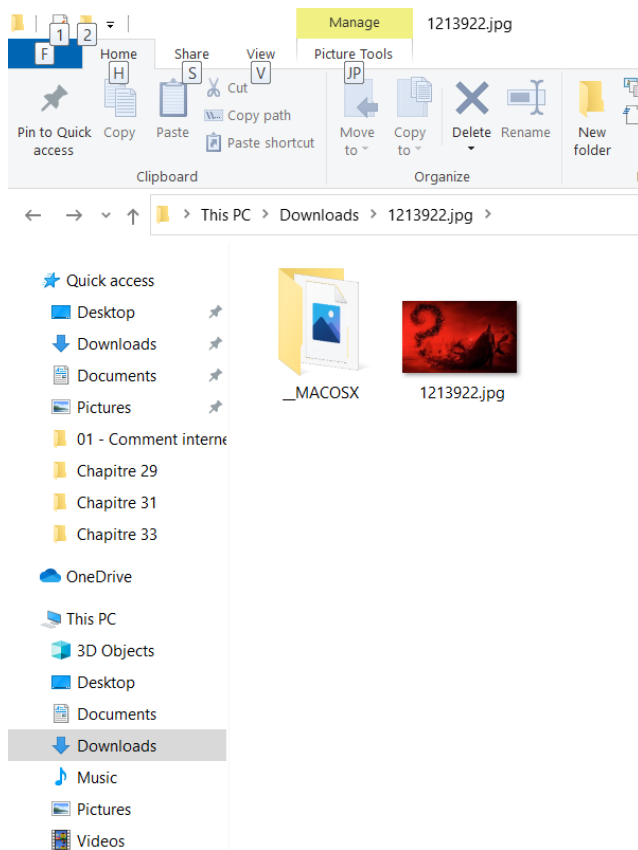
1 2 Manage 1213922.jpg

F Home H Share S View V Picture Tools JP

Pin to Quick access Copy Paste Cut Copy path Paste shortcut

Clipboard

Move to Copy to Delete Rename

Organize

New folder

This PC > Downloads > 1213922.jpg

Quick access
Desktop
Downloads
Documents
Pictures
01 - Comment interne
Chapitre 29
Chapitre 31
Chapitre 33

OneDrive

This PC
3D Objects
Desktop
Documents
Downloads
Music
Pictures
Videos

__MACOSX

1213922.jpg